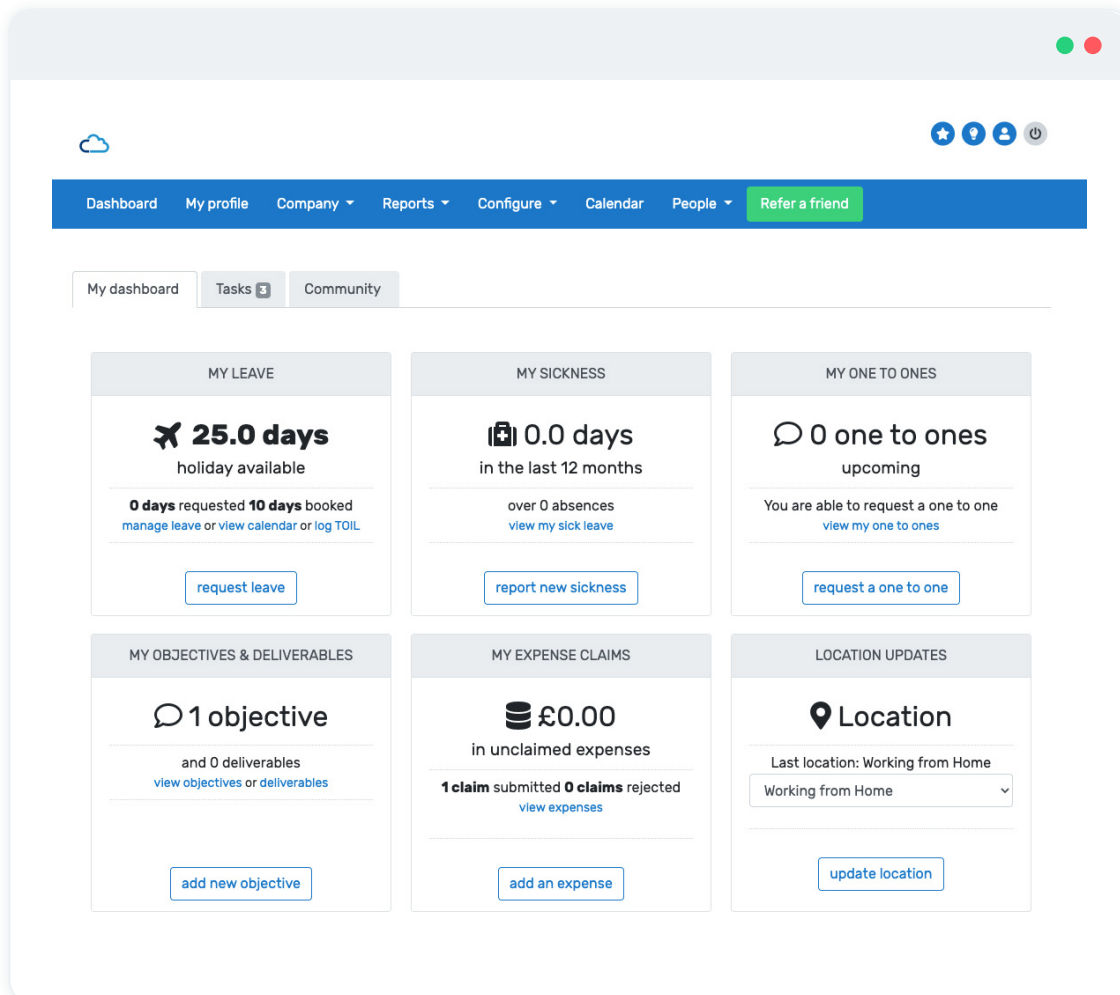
Dashboard My profile Company Reports Configure Calendar People Refer a friend

My dashboard Tasks 3 Community

MY LEAVE

25.0 days
holiday available

0 days requested 10 days booked
manage leave or view calendar or log TOIL

request leave

MY SICKNESS

0.0 days
in the last 12 months

over 0 absences
view my sick leave

report new sickness

MY ONE TO ONES

0 one to ones
upcoming

You are able to request a one to one
view my one to ones

request a one to one

MY OBJECTIVES & DELIVERABLES

1 objective

and 0 deliverables
view objectives or deliverables

add new objective

MY EXPENSE CLAIMS

£0.00
in unclaimed expenses

1 claim submitted 0 claims rejected
view expenses

add an expense

LOCATION UPDATES

Location

Last location: Working from Home
Working from Home

update location